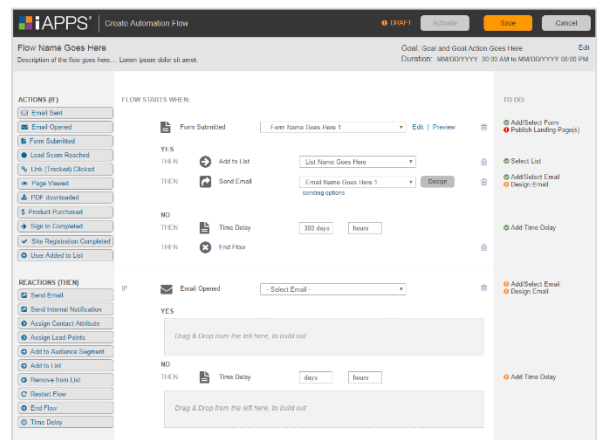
iAPPS® | Create Automation Flow

DRAFT | Activate | Save | Cancel

Flow Name Goes Here
Description of the flow goes here.... Lorem ipsum dolor sit amet.

Goal: Goal and Goal Action Goes Here
Duration: MM/DD/YYYY 00:00 AM to MM/DD/YYYY 00:00 PM
Edit

ACTIONS (IF)
Email Sent
Email Opened
Form Submitted
Lead Score Reached
Link (Tracked) Clicked
Page Viewed
PDF downloaded
Product Purchased
Sign In Completed
Site Registration Completed
User Added to List

REACTIONS (THEN)
Send Email
Send Internal Notification
Assign Contact Attribute
Assign Lead Points
Add to Audience Segment
Add to List
Remove from List
Restart Flow
End Flow
Time Delay

FLOW STARTS WHEN:

Form Submitted | Form Name Goes Here 1 | Edit | Preview

YES
THEN | Add to List | List Name Goes Here
THEN | Send Email | Email Name Goes Here 1 | Design
sending options

NO
THEN | Time Delay | 300 days | hours
THEN | End Flow

IF | Email Opened | - Select Email -

YES
Drag & Drop from the left here, to build out

NO
THEN | Time Delay | days | hours

Drag & Drop from the left here, to build out

TO DO:
Add/Select Form
Publish Landing Page(s)
Select List
Add/Select Email
Design Email
Add Time Delay
Add/Select Email
Design Email
Add Time Delay